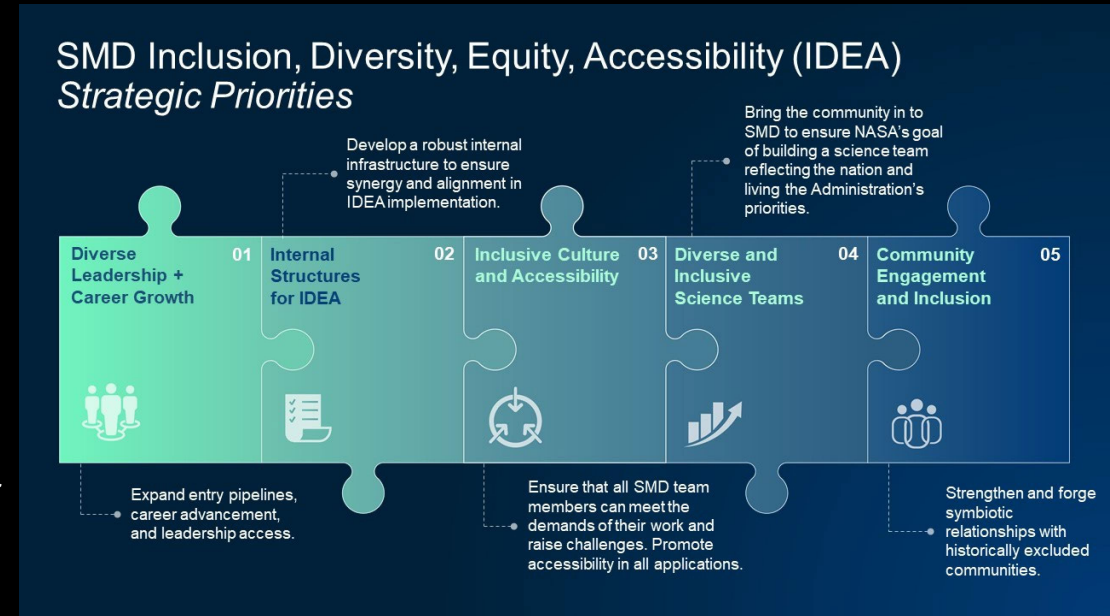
SMD Inclusion, Diversity, Equity, Accessibility (IDEA)
*Strategic Priorities*

Develop a robust internal infrastructure to ensure synergy and alignment in IDEA implementation.

Bring the community in to SMD to ensure NASA's goal of building a science team reflecting the nation and living the Administration's priorities.

Diverse Leadership + Career Growth 01

Internal Structures for IDEA 02

Inclusive Culture and Accessibility 03

Diverse and Inclusive Science Teams 04

Community Engagement and Inclusion 05

Expand entry pipelines, career advancement, and leadership access.

Ensure that all SMD team members can meet the demands of their work and raise challenges. Promote accessibility in all applications.

Strengthen and forge symbiotic relationships with historically excluded communities.